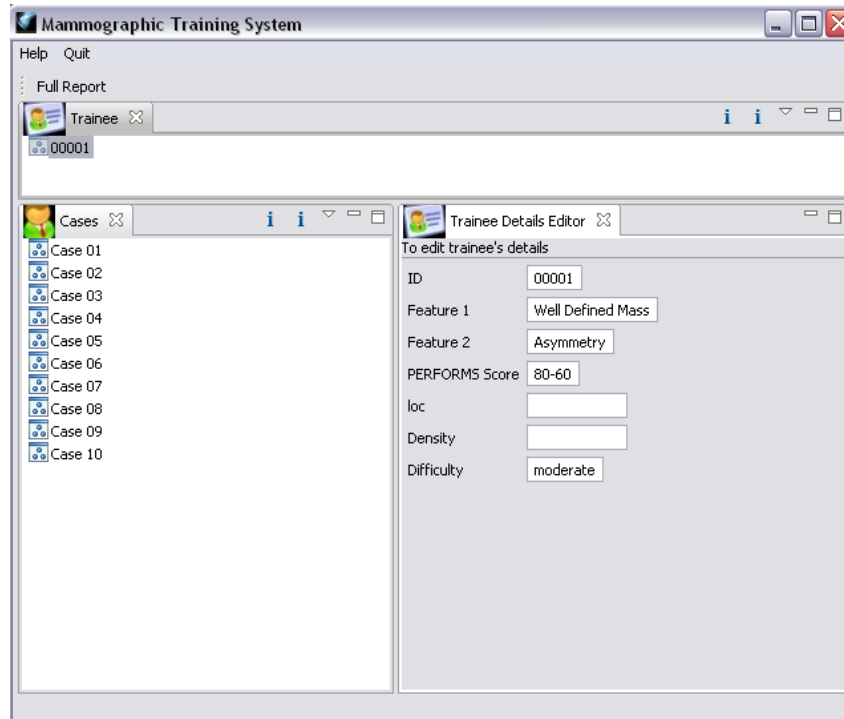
Mammographic Training System

Help Quit

Full Report

Trainee

00001

Cases

i i

Case 01
Case 02
Case 03
Case 04
Case 05
Case 06
Case 07
Case 08
Case 09
Case 10

Trainee Details Editor

To edit trainee's details

ID 00001
Feature 1 Well Defined Mass
Feature 2 Asymmetry
PERFORMS Score 80-60
loc
Density
Difficulty moderate